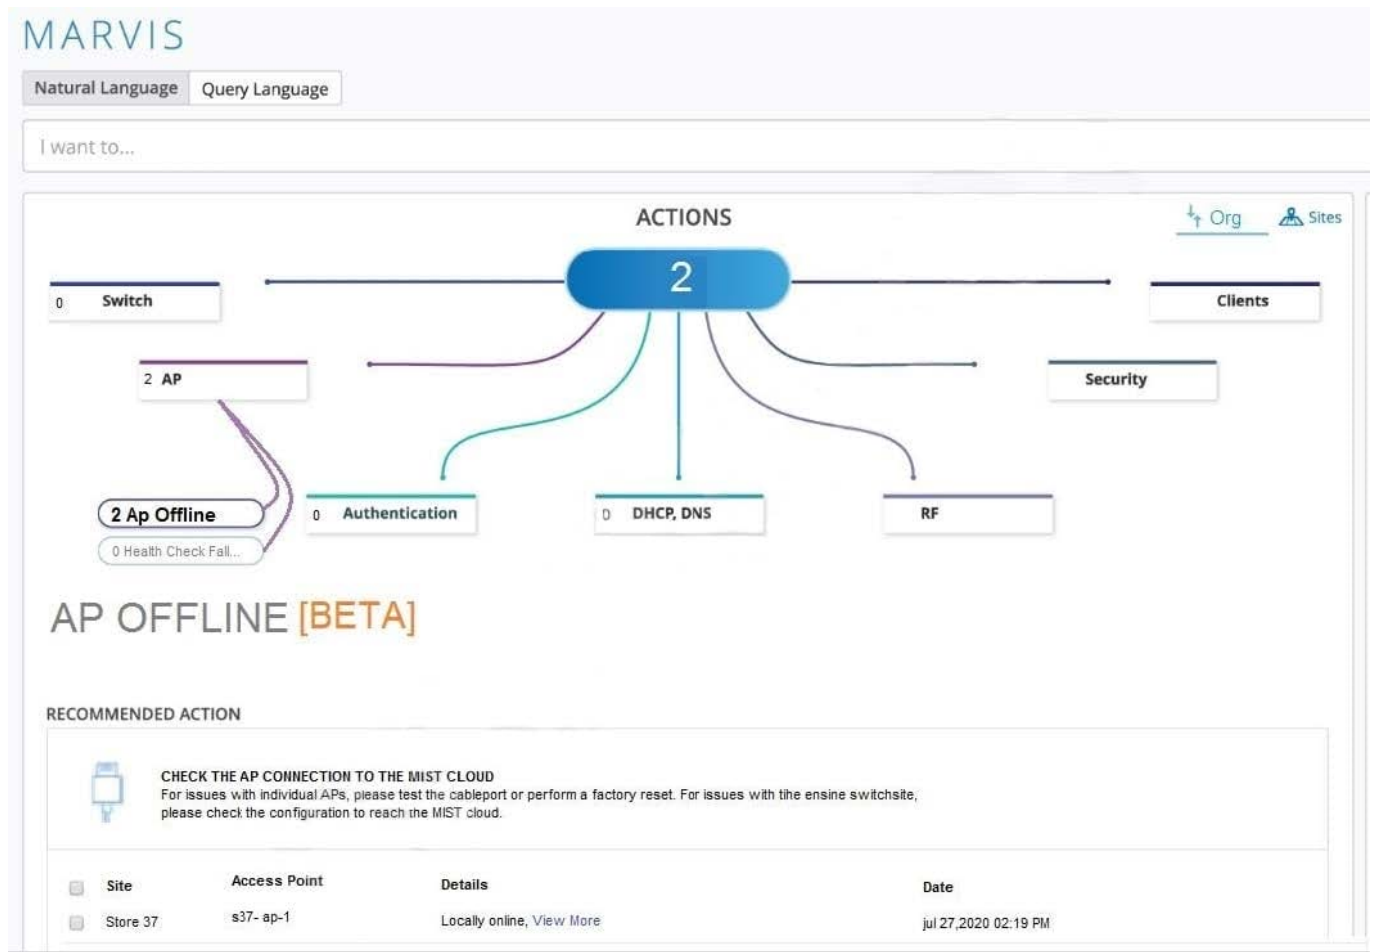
MARVIS

Natural Language | Query Language

I want to...

ACTIONS

Org Sites

2

0 Switch

Clients

2 AP

Security

2 Ap Offline

0 Health Check Fail...

0 Authentication

0 DHCP, DNS

RF

AP OFFLINE [BETA]

RECOMMENDED ACTION

CHECK THE AP CONNECTION TO THE MIST CLOUD
For issues with individual APs, please test the cableport or perform a factory reset. For issues with tihe ensine switchsite, please check the configuration to reach the MIST cloud.

| | Site | Access Point | Details | Date |
|---|---|---|---|---|
| | Store 37 | s37- ap-1 | Locally online, View More | jul 27,2020 02:19 PM |